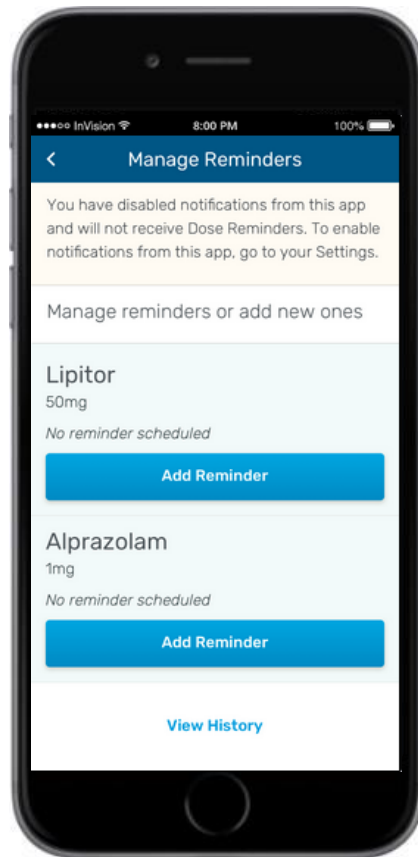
●●●○○ InVision
8:00 PM
100%

<
Manage Reminders

You have disabled notifications from this app and will not receive Dose Reminders. To enable notifications from this app, go to your Settings.

Manage reminders or add new ones

Lipitor
50mg
No reminder scheduled
Add Reminder

Alprazolam
1mg
No reminder scheduled
Add Reminder

View History